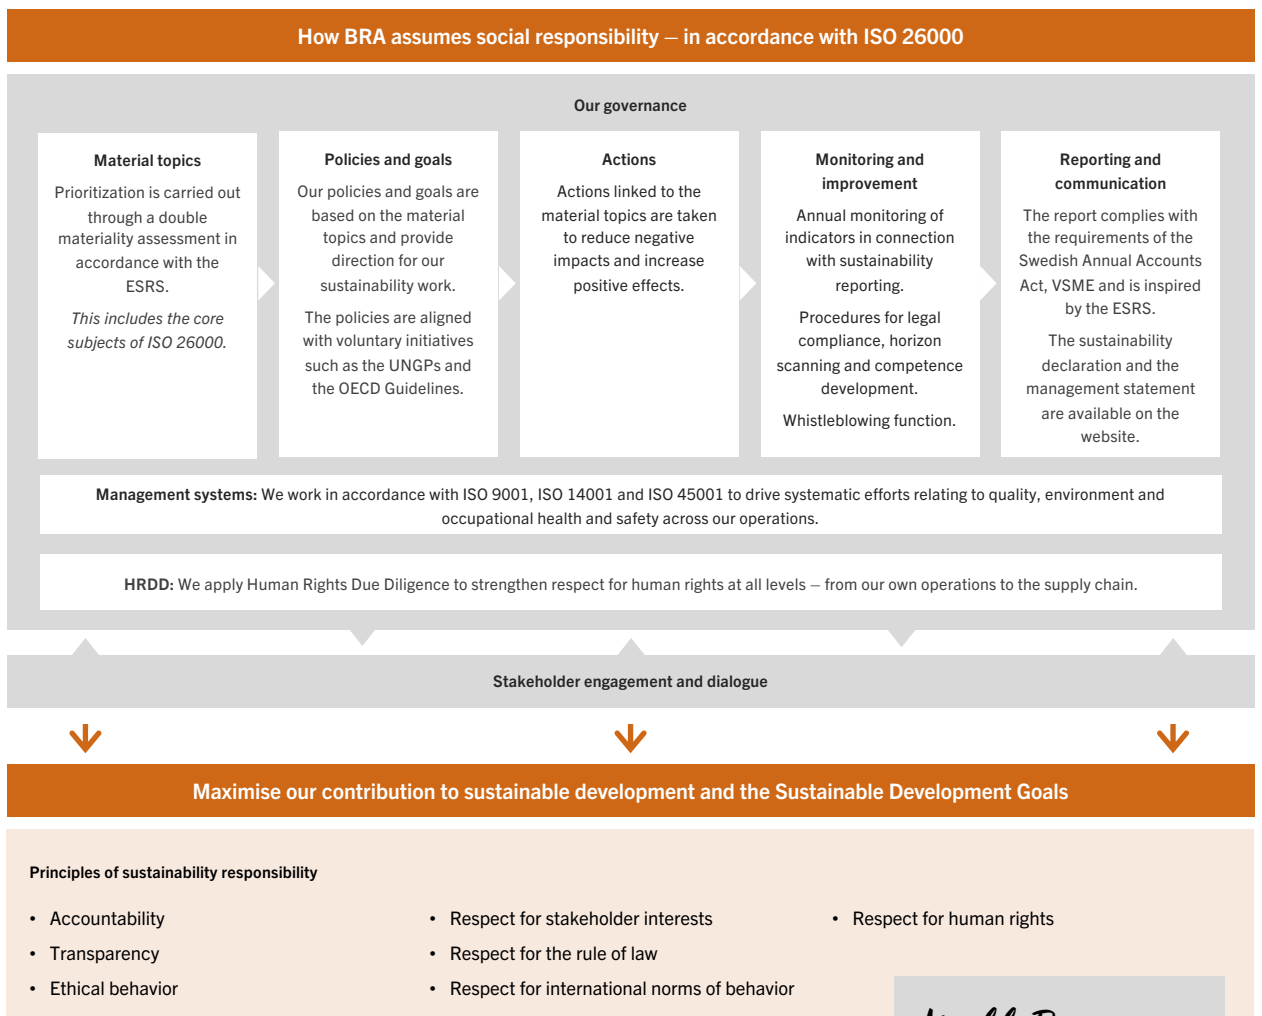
How BRA assumes social responsibility – in accordance with ISO 26000

Our governance

Material topics

Prioritization is carried out through a double materiality assessment in accordance with the ESRS.

*This includes the core subjects of ISO 26000.*

Policies and goals

Our policies and goals are based on the material topics and provide direction for our sustainability work.

The policies are aligned with voluntary initiatives such as the UNGPs and the OECD Guidelines.

Actions

Actions linked to the material topics are taken to reduce negative impacts and increase positive effects.

Monitoring and improvement

Annual monitoring of indicators in connection with sustainability reporting.

Procedures for legal compliance, horizon scanning and competence development.

Whistleblowing function.

Reporting and communication

The report complies with the requirements of the Swedish Annual Accounts Act, VSME and is inspired by the ESRS.

The sustainability declaration and the management statement are available on the website.

**Management systems:** We work in accordance with ISO 9001, ISO 14001 and ISO 45001 to drive systematic efforts relating to quality, environment and occupational health and safety across our operations.

**HRDD:** We apply Human Rights Due Diligence to strengthen respect for human rights at all levels – from our own operations to the supply chain.

Stakeholder engagement and dialogue

Maximise our contribution to sustainable development and the Sustainable Development Goals

Principles of sustainability responsibility

• Accountability
• Transparency
• Ethical behavior

• Respect for stakeholder interests
• Respect for the rule of law
• Respect for international norms of behavior

• Respect for human rights

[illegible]